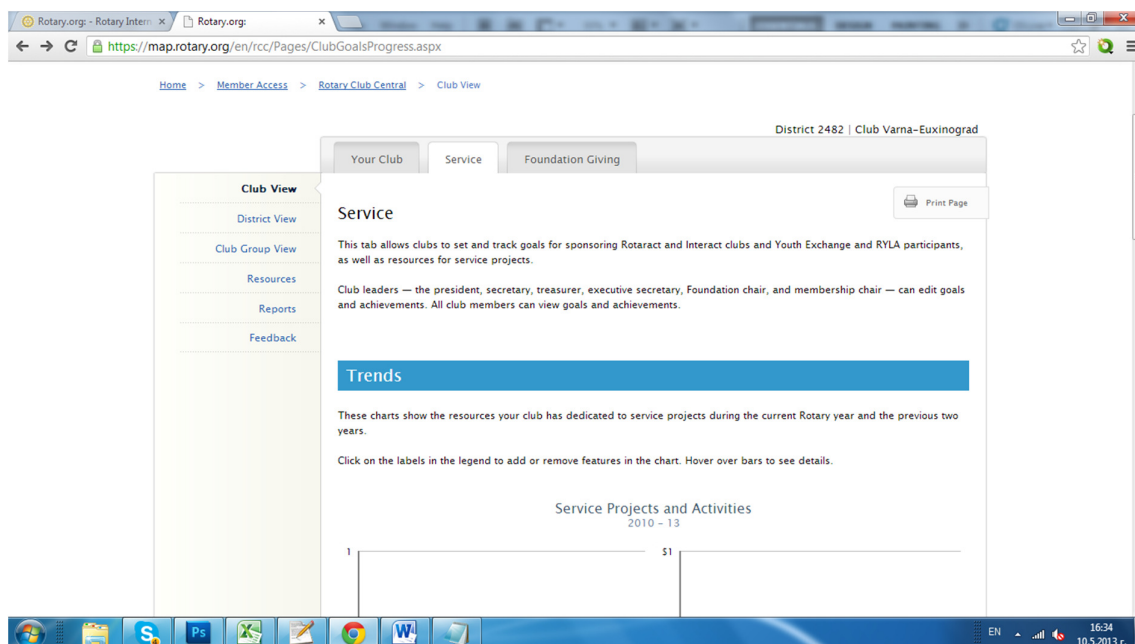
Rotary.org: - Rotary Intern ×
Rotary.org: ×

https://map.rotary.org/en/rcc/Pages/ClubGoalsProgress.aspx

Home > Member Access > Rotary Club Central > Club View

District 2482 | Club Varna-Euxinograd

Your Club
Service
Foundation Giving

Club View
District View
Club Group View
Resources
Reports
Feedback

Print Page

Service

This tab allows clubs to set and track goals for sponsoring Rotaract and Interact clubs and Youth Exchange and RYLA participants, as well as resources for service projects.

Club leaders — the president, secretary, treasurer, executive secretary, Foundation chair, and membership chair — can edit goals and achievements. All club members can view goals and achievements.

Trends

These charts show the resources your club has dedicated to service projects during the current Rotary year and the previous two years.

Click on the labels in the legend to add or remove features in the chart. Hover over bars to see details.

Service Projects and Activities
2010 - 13

1

$1

EN
16:34
10.5.2013 г.